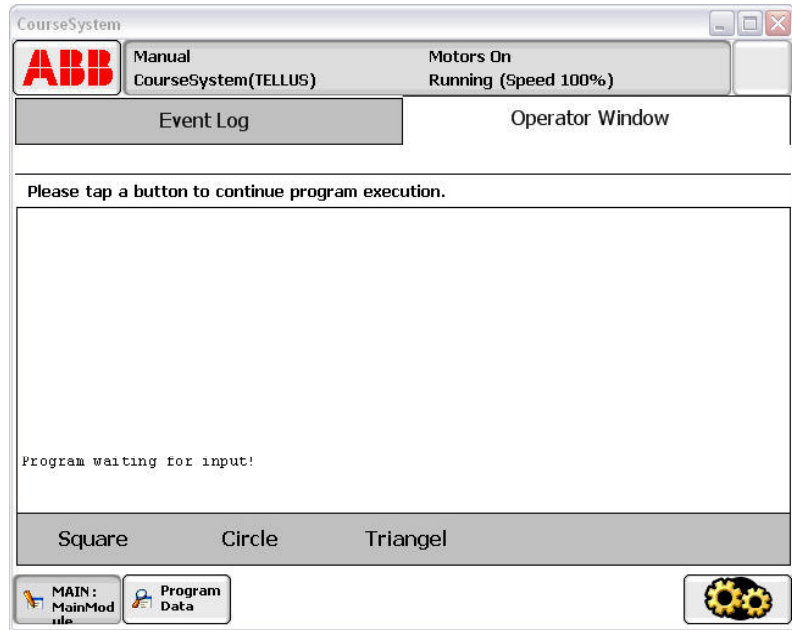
CourseSystem

ABB

Manual
CourseSystem(TELLUS)

Motors On
Running (Speed 100%)

Event Log

Operator Window

Please tap a button to continue program execution.

Program waiting for input!

Square Circle Triangel

MAIN : MainModule

Program Data